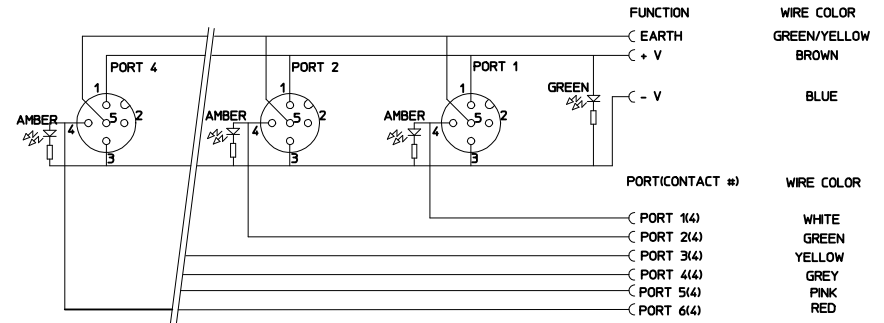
FUNCTION WIRE COLOR
EARTH GREEN/YELLOW
+ V BROWN
- V BLUE

PORT 4
PORT 2
PORT 1
1 2 3 4 5
1 2 3 4 5
1 2 3 4 5
AMBER
AMBER
AMBER
GREEN

PORT(CONTACT #) WIRE COLOR
PORT 1(4) WHITE
PORT 2(4) GREEN
PORT 3(4) YELLOW
PORT 4(4) GREY
PORT 5(4) PINK
PORT 6(4) RED